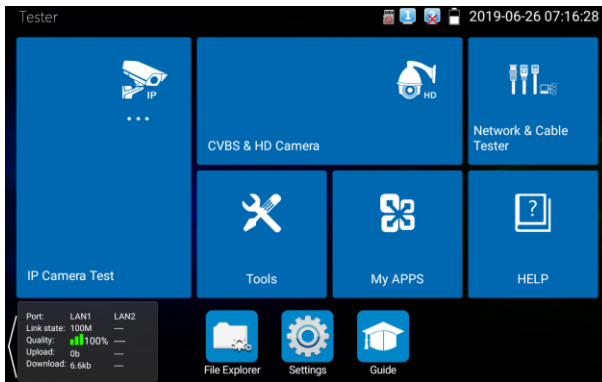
Tester

2019-06-26 07:16:28

IP

...

IP Camera Test

HD

CVBS & HD Camera

Network & Cable Tester

Tools

My APPS

?

HELP

| Port: | LAN1 | LAN2 |
|---|---|---|
| Link state: | 100M | — |
| Quality: | 100% | — |
| Upload: | 0b | — |
| Download: | 6.6kb | — |

File Explorer

Settings

Guide